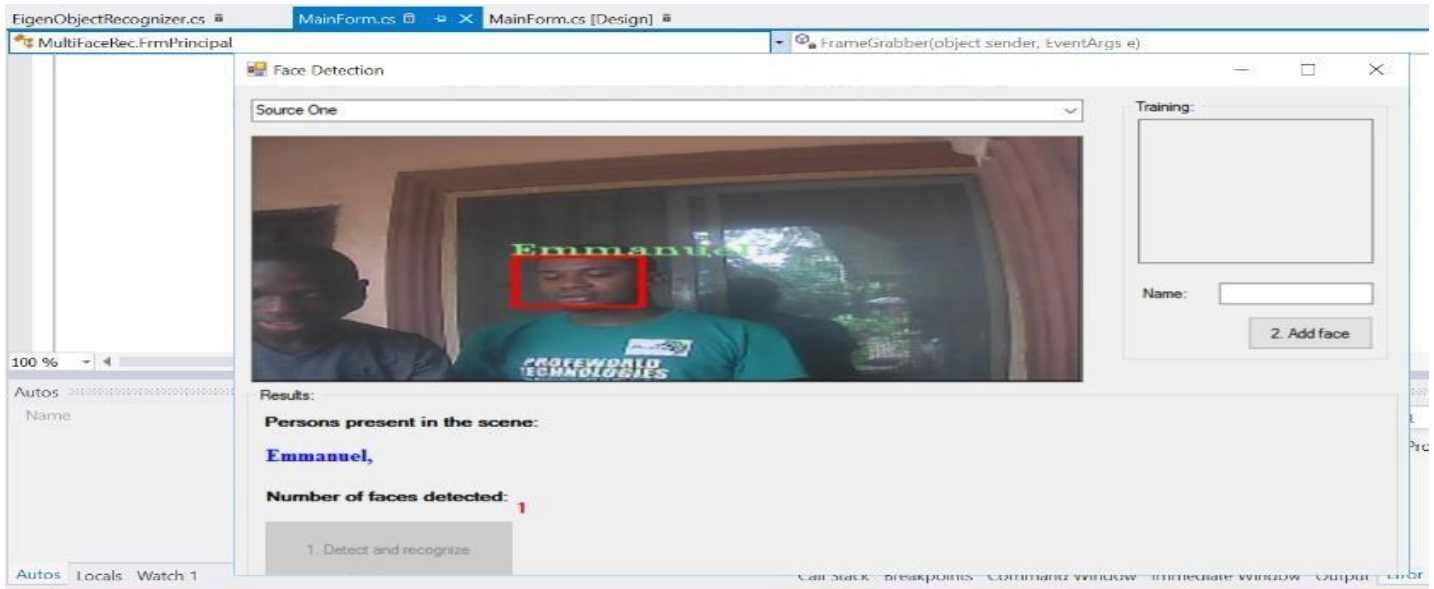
EigenObjectRecognizer.cs MainForm.cs MainForm.cs [Design]

MultiFaceRec.FrmPrincipal

FrameGrabber(object sender, EventArgs e)

Face Detection

Source One

Training:

Emmanuel

PROFEWORLD TECHNOLOGIES

Name:

2. Add face

100 %

Autos

Name

Results:

Persons present in the scene:

Emmanuel,

Number of faces detected: 1

1. Detect and recognize

Autos Locals Watch 1

Call Stack Breakpoints Command Window Immediate Window Output Error